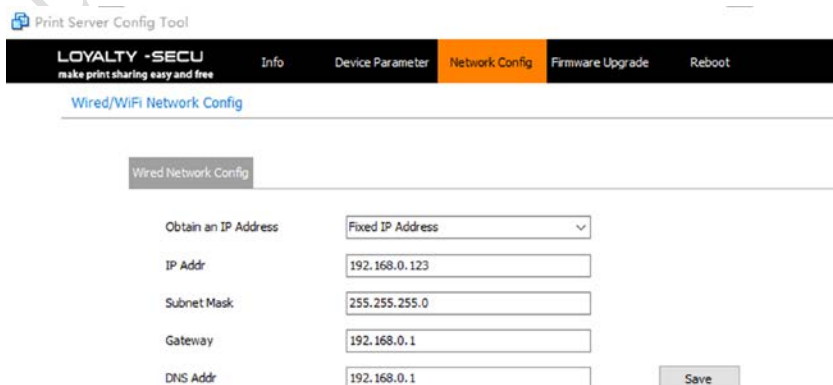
Print Server Config Tool

LOYALTY -SECU
make print sharing easy and free

Info
Device Parameter
Network Config
Firmware Upgrade
Reboot

Wired/WiFi Network Config

Wired Network Config

Obtain an IP Address
Fixed IP Address

IP Addr
192.168.0.123

Subnet Mask
255.255.255.0

Gateway
192.168.0.1

DNS Addr
192.168.0.1

Save